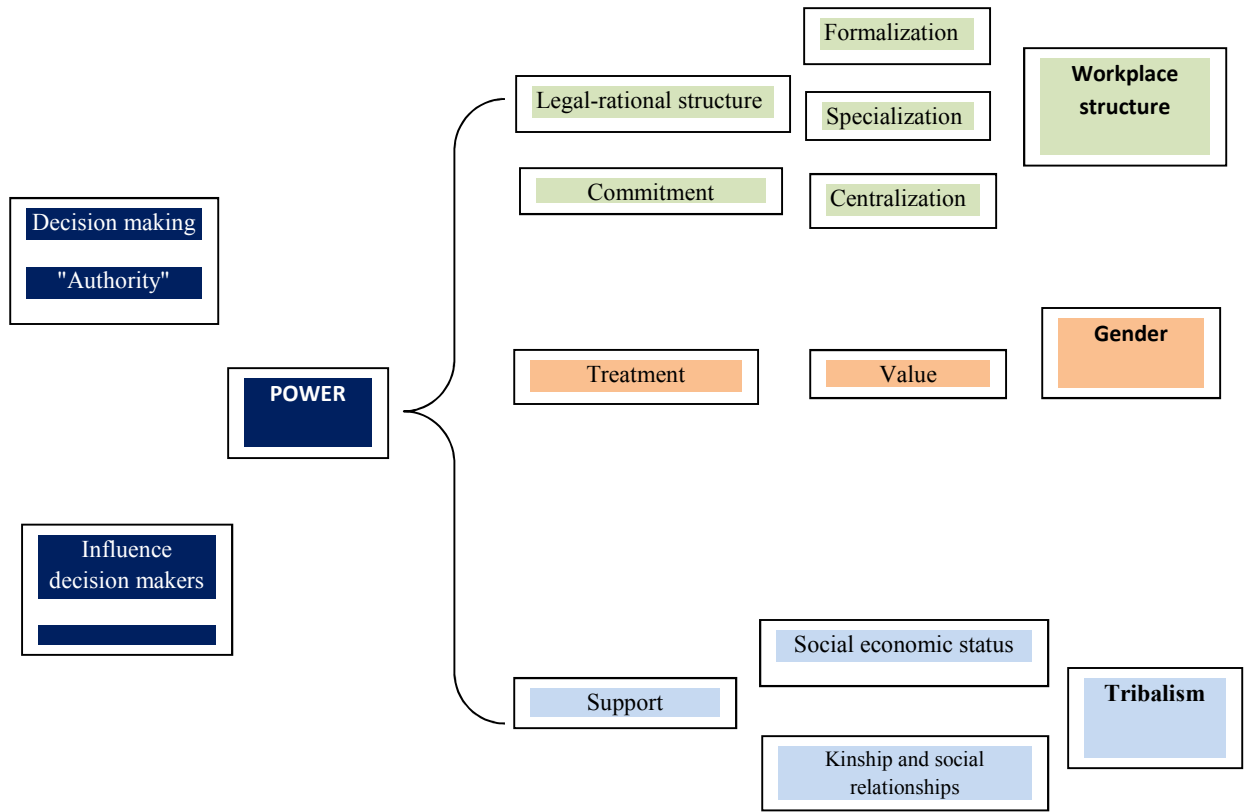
Formalization

Workplace structure

Legal-rational structure

Specialization

Commitment

Centralization

Decision making

"Authority"

Gender

Treatment

Value

POWER

Influence decision makers

Social economic status

Tribalism

Support

Kinship and social relationships